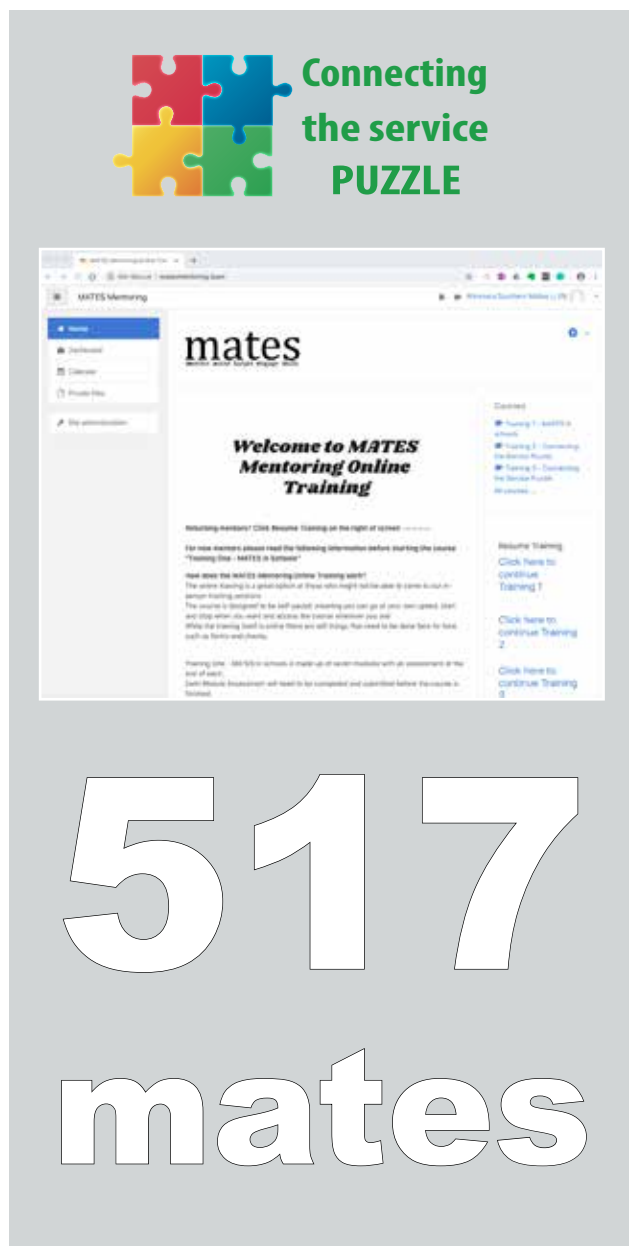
Connecting the service PUZZLE

MATES Mentoring

Home
Dashboard
Calendar
Private files
Site administration

mates

Welcome to MATES Mentoring Online Training

Returning mentors? Click Resume Training on the right of screen

For new mentors please read the following information before starting the course "Training One - MATES in Schools"

How does the MATES Mentoring Online Training work?

Courses
Training 1 - MATES in schools
Training 2 - Connecting the Service Puzzle
Training 3 - Connecting the Service Puzzle
All courses ...

Resume Training
Click here to continue Training 1
Click here to continue Training 2
Click here to continue Training 3

517 mates